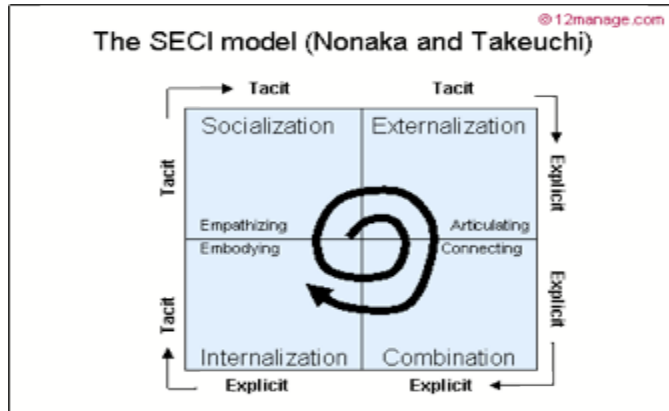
© 12manage.com

The SECI model (Nonaka and Takeuchi)

Tacit

Tacit

Socialization

Externalization

Tacit

Explicit

Empathizing

Articulating

Embodying

Connecting

Tacit

Explicit

Internalization

Combination

Explicit

Explicit